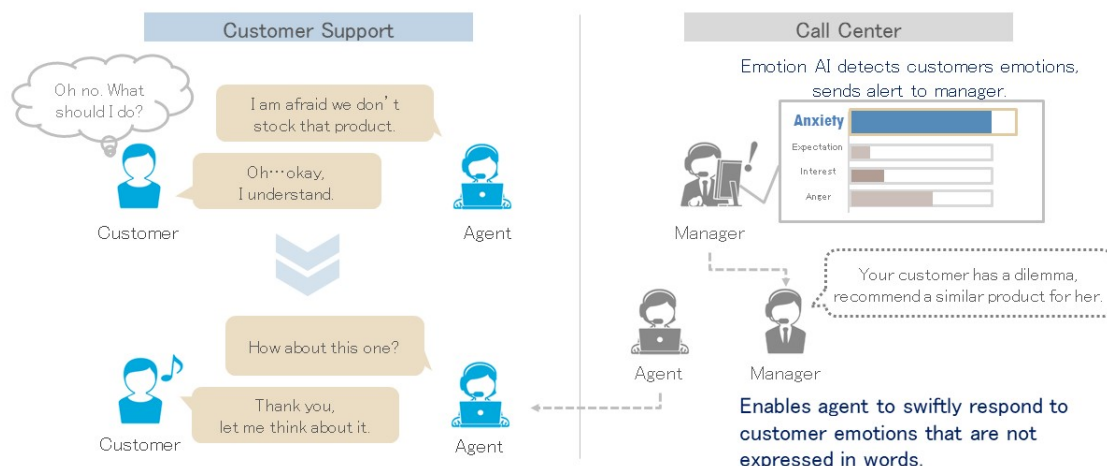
Customer Support

Oh no. What should I do?

I am afraid we don't stock that product.

Oh…okay, I understand.

Customer

Agent

How about this one?

Thank you, let me think about it.

Customer

Agent

Call Center

Emotion AI detects customers emotions, sends alert to manager.

Anxiety

Expectation

Interest

Anger

Manager

Your customer has a dilemma, recommend a similar product for her.

Agent

Manager

Enables agent to swiftly respond to customer emotions that are not expressed in words.